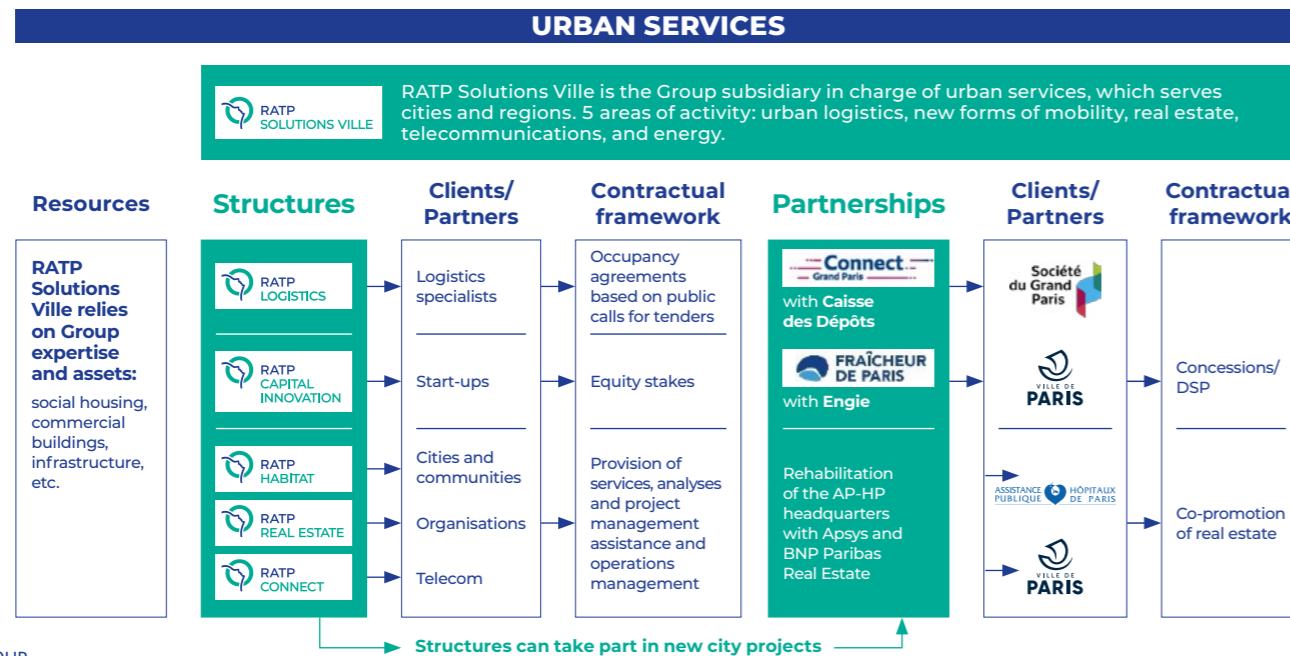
URBAN SERVICES

RATP SOLUTIONS VILLE

RATP Solutions Ville is the Group subsidiary in charge of urban services, which serves cities and regions. 5 areas of activity: urban logistics, new forms of mobility, real estate, telecommunications, and energy.

Resources

RATP Solutions Ville relies on Group expertise and assets:

social housing, commercial buildings, infrastructure, etc.

Structures

RATP LOGISTICS

RATP CAPITAL INNOVATION

RATP HABITAT

RATP REAL ESTATE

RATP CONNECT

Clients/ Partners

Logistics specialists

Start-ups

Cities and communities

Organisations

Telecom

Contractual framework

Occupancy agreements based on public calls for tenders

Equity stakes

Provision of services, analyses and project management assistance and operations management

Partnerships

Connect Grand Paris

with Caisse des Dépôts

FRAÎCHEUR DE PARIS

with Engie

Rehabilitation of the AP-HP headquarters with Apsys and BNP Paribas Real Estate

Clients/ Partners

Société du Grand Paris

VILLE DE PARIS

ASSISTANCE PUBLIQUE HÔPITAUX DE PARIS

VILLE DE PARIS

Contractua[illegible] framework

Concessions/ DSP

Co-promotion of real estate

Structures can take part in new city projects